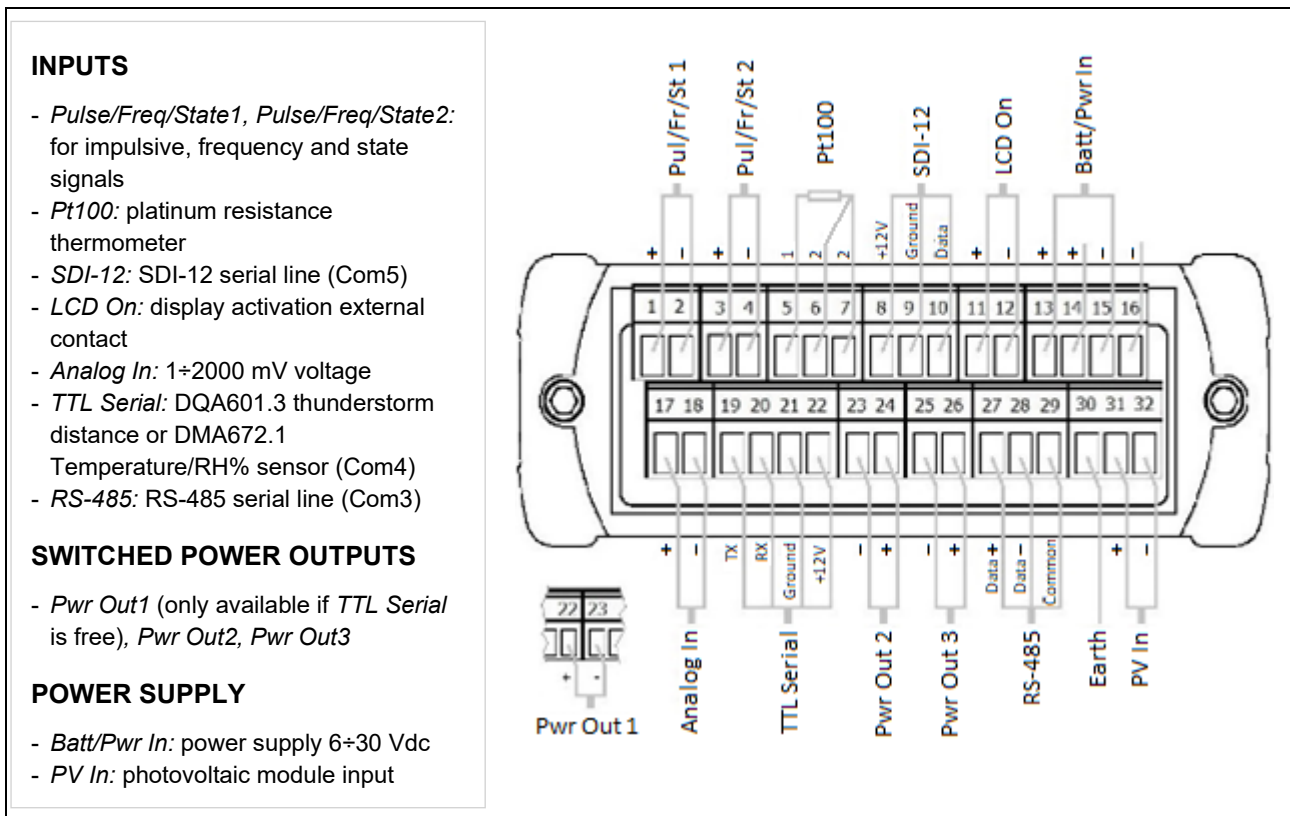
**INPUTS**

- *Pulse/Freq/State1, Pulse/Freq/State2:* for impulsive, frequency and state signals
- *Pt100:* platinum resistance thermometer
- *SDI-12:* SDI-12 serial line (Com5)
- *LCD On:* display activation external contact
- *Analog In:* 1÷2000 mV voltage
- *TTL Serial:* DQA601.3 thunderstorm distance or DMA672.1 Temperature/RH% sensor (Com4)
- *RS-485:* RS-485 serial line (Com3)

**SWITCHED POWER OUTPUTS**

- *Pwr Out1* (only available if *TTL Serial* is free), *Pwr Out2, Pwr Out3*

**POWER SUPPLY**

- *Batt/Pwr In:* power supply 6÷30 Vdc
- *PV In:* photovoltaic module input

Pul/Fr/St 1
Pul/Fr/St 2
Pt100
SDI-12
LCD On
Batt/Pwr In

+ - + - 1 2 2 +12V Ground Data + - + + - -

1 2 3 4 5 6 7 8 9 10 11 12 13 14 15 16

17 18 19 20 21 22 23 24 25 26 27 28 29 30 31 32

+ - TX RX Ground +12V - + - + Data + Data - Common + -

22 23
+ -
Pwr Out 1

Analog In
TTL Serial
Pwr Out 2
Pwr Out 3
RS-485
Earth
PV In